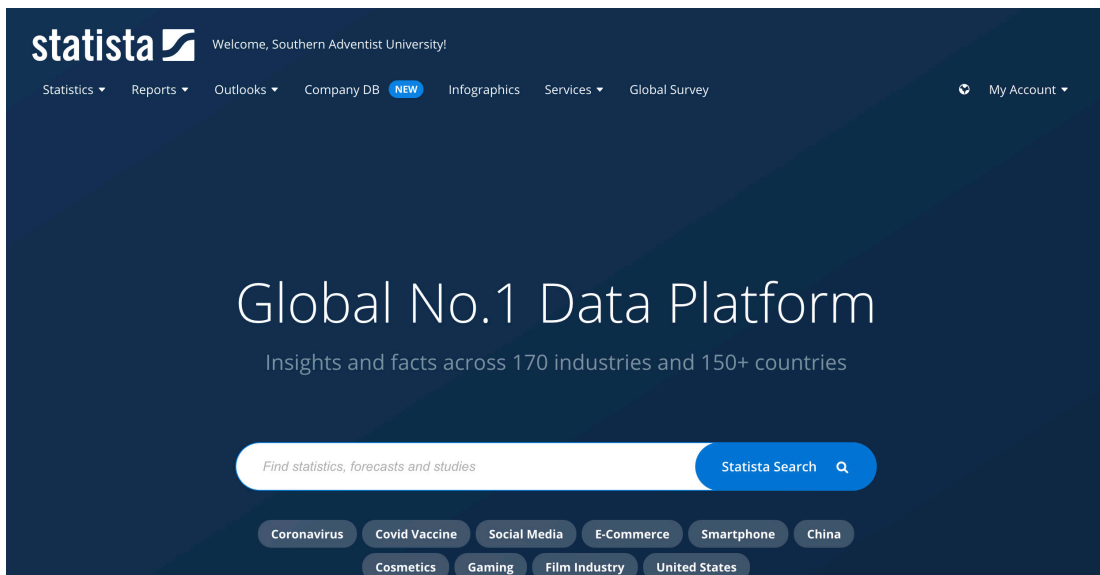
statista

Welcome, Southern Adventist University!

Statistics Reports Outlooks Company DB NEW Infographics Services Global Survey My Account

Global No.1 Data Platform

Insights and facts across 170 industries and 150+ countries

Find statistics, forecasts and studies

Statista Search

Coronavirus Covid Vaccine Social Media E-Commerce Smartphone China

Cosmetics Gaming Film Industry United States